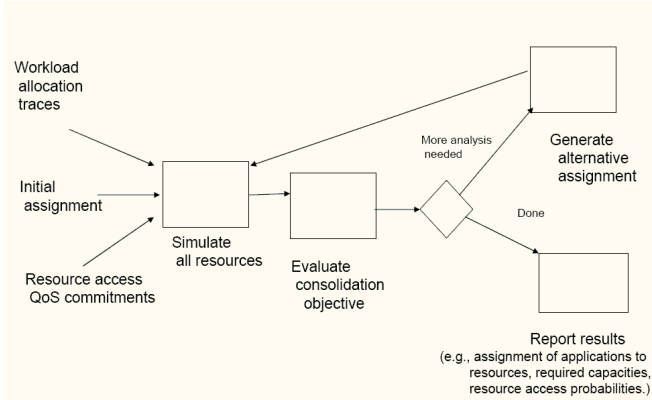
Workload allocation traces

Initial assignment

Resource access QoS commitments

Simulate all resources

Evaluate consolidation objective

More analysis needed

Generate alternative assignment

Done

Report results
(e.g., assignment of applications to resources, required capacities, resource access probabilities.)